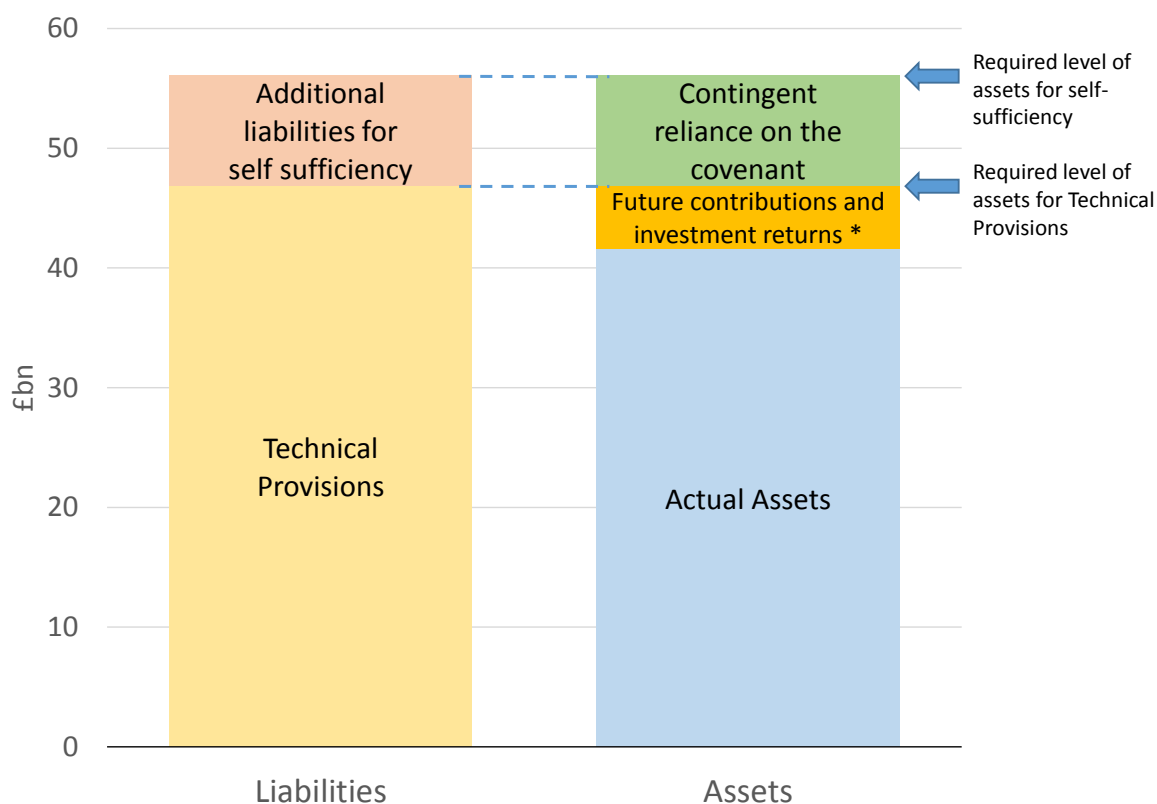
60
50
40
30
20
10
0

£bn

Additional liabilities for self sufficiency

Technical Provisions

Contingent reliance on the covenant

Future contributions and investment returns *

Actual Assets

Required level of assets for self-sufficiency

Required level of assets for Technical Provisions

Liabilities

Assets